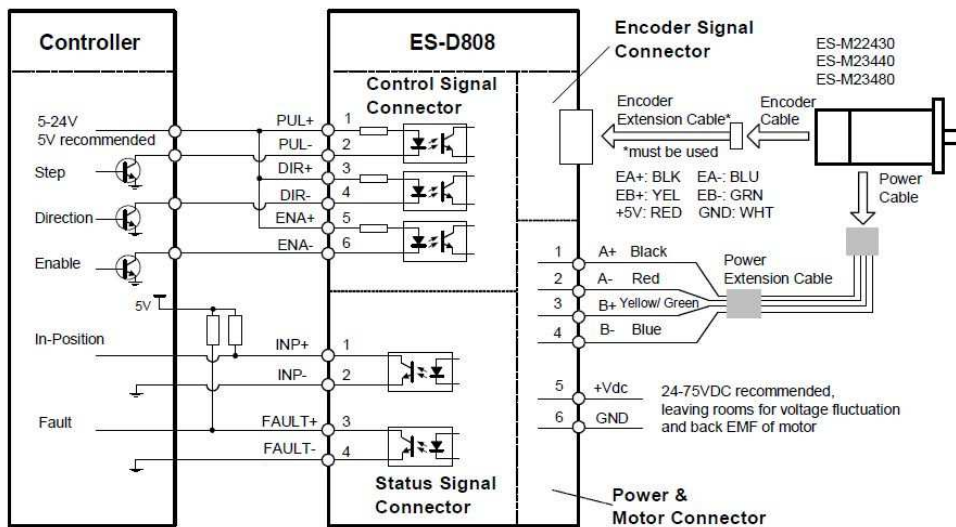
Controller

5-24V
5V recommended

Step

Direction

Enable

5V

In-Position

Fault

ES-D808

Control Signal Connector

PUL+ 1
PUL- 2
DIR+ 3
DIR- 4
ENA+ 5
ENA- 6

INP+ 1
INP- 2
FAULT+ 3
FAULT- 4

Status Signal Connector

Encoder Signal Connector

ES-M22430
ES-M23440
ES-M23480

Encoder Extension Cable*

Encoder Cable

*must be used

EA+: BLK EA-: BLU
EB+: YEL EB-: GRN
+5V: RED GND: WHT

Power Cable

1 A+ Black
2 A- Red
3 B+ Yellow/ Green
4 B- Blue

Power Extension Cable

5 +Vdc
6 GND

24-75VDC recommended, leaving rooms for voltage fluctuation and back EMF of motor

Power & Motor Connector